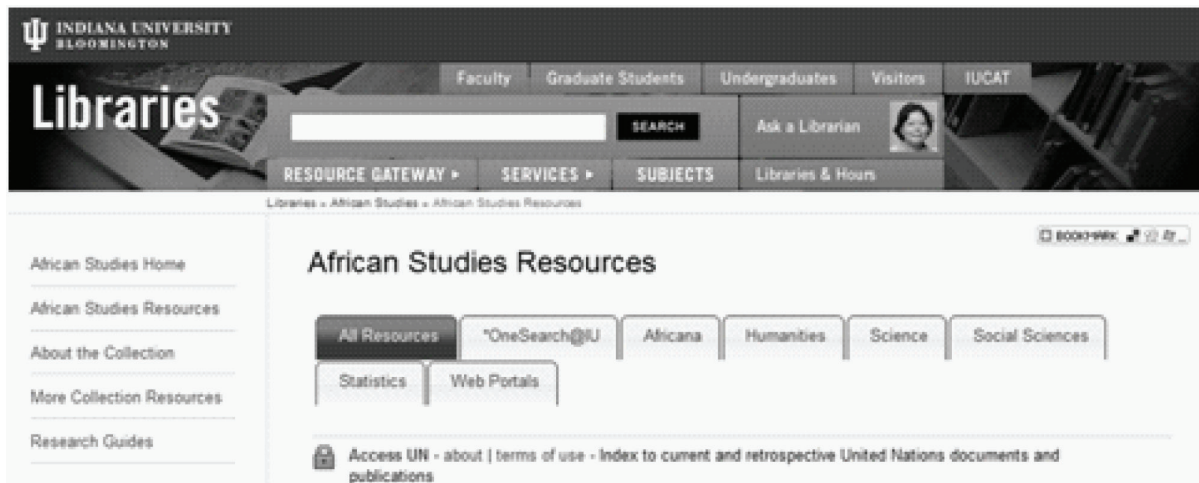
INDIANA UNIVERSITY
BLOOMINGTON

Libraries

Faculty Graduate Students Undergraduates Visitors IUCAT

SEARCH

Ask a Librarian

RESOURCE GATEWAY ▸ SERVICES ▸ SUBJECTS Libraries & Hours

Libraries » African Studies » African Studies Resources

African Studies Home

African Studies Resources

About the Collection

More Collection Resources

Research Guides

BOOKMARK

African Studies Resources

All Resources *OneSearch@IU Africana Humanities Science Social Sciences Statistics Web Portals

Access UN - about | terms of use - Index to current and retrospective United Nations documents and publications